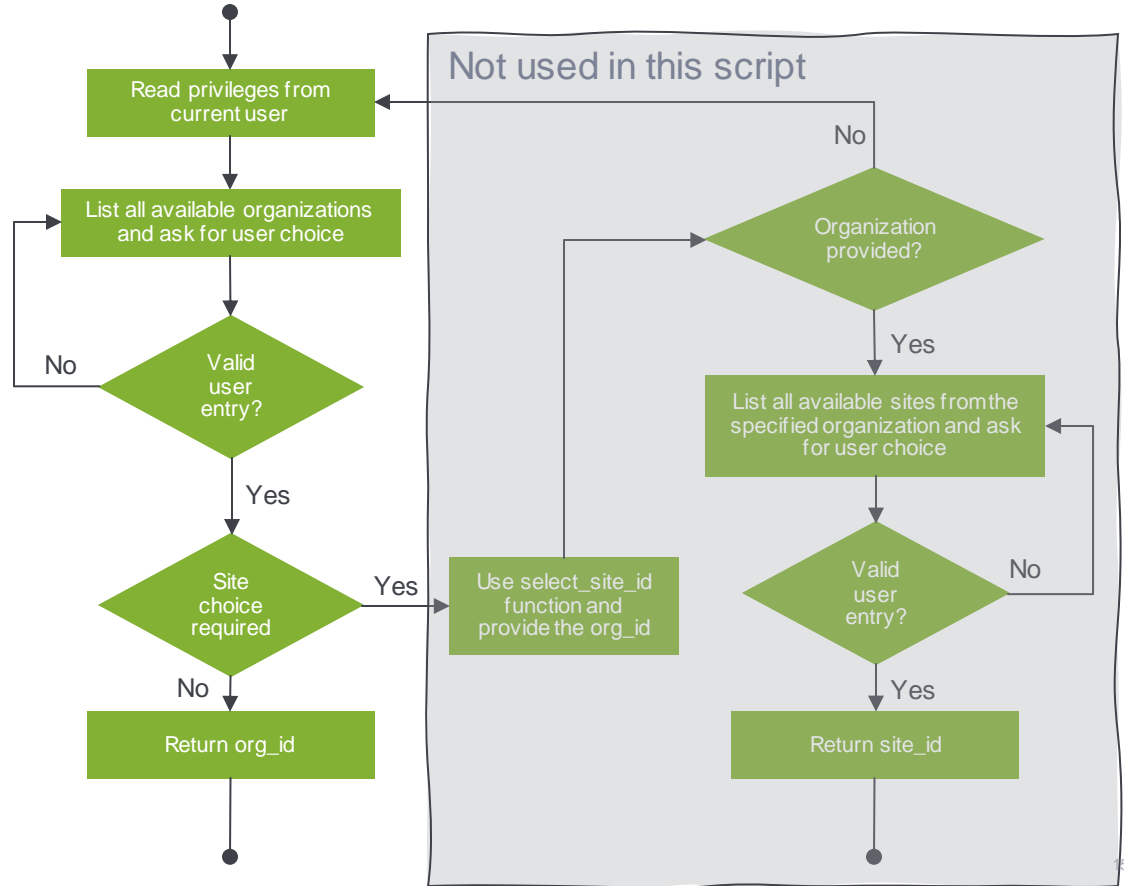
Not used in this script

Read privileges from current user

List all available organizations and ask for user choice

Valid user entry?

No

Yes

Site choice required

Yes

No

Return org_id

Use select_site_id function and provide the org_id

Organization provided?

No

Yes

List all available sites from the specified organization and ask for user choice

Valid user entry?

No

Yes

Return site_id